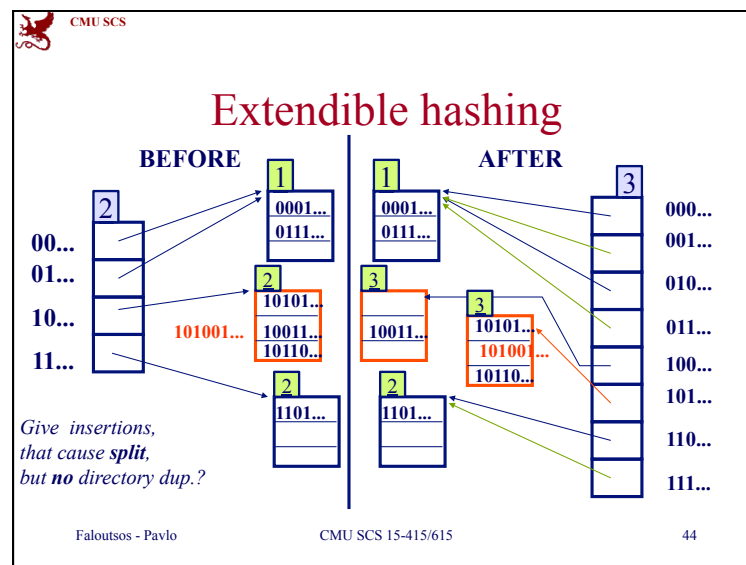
CMU SCS

Extendible hashing

BEFORE

2

00...
01...
10...
11...

1
0001...
0111...

2
10101...
10011...
10110...

101001...

2
1101...

AFTER

1
0001...
0111...

3
10011...

3
10101...
101001...
10110...

2
1101...

3

000...
001...
010...
011...
100...
101...
110...
111...

Give insertions, that cause split, but no directory dup.?

Faloutsos - Pavlo

CMU SCS 15-415/615

44